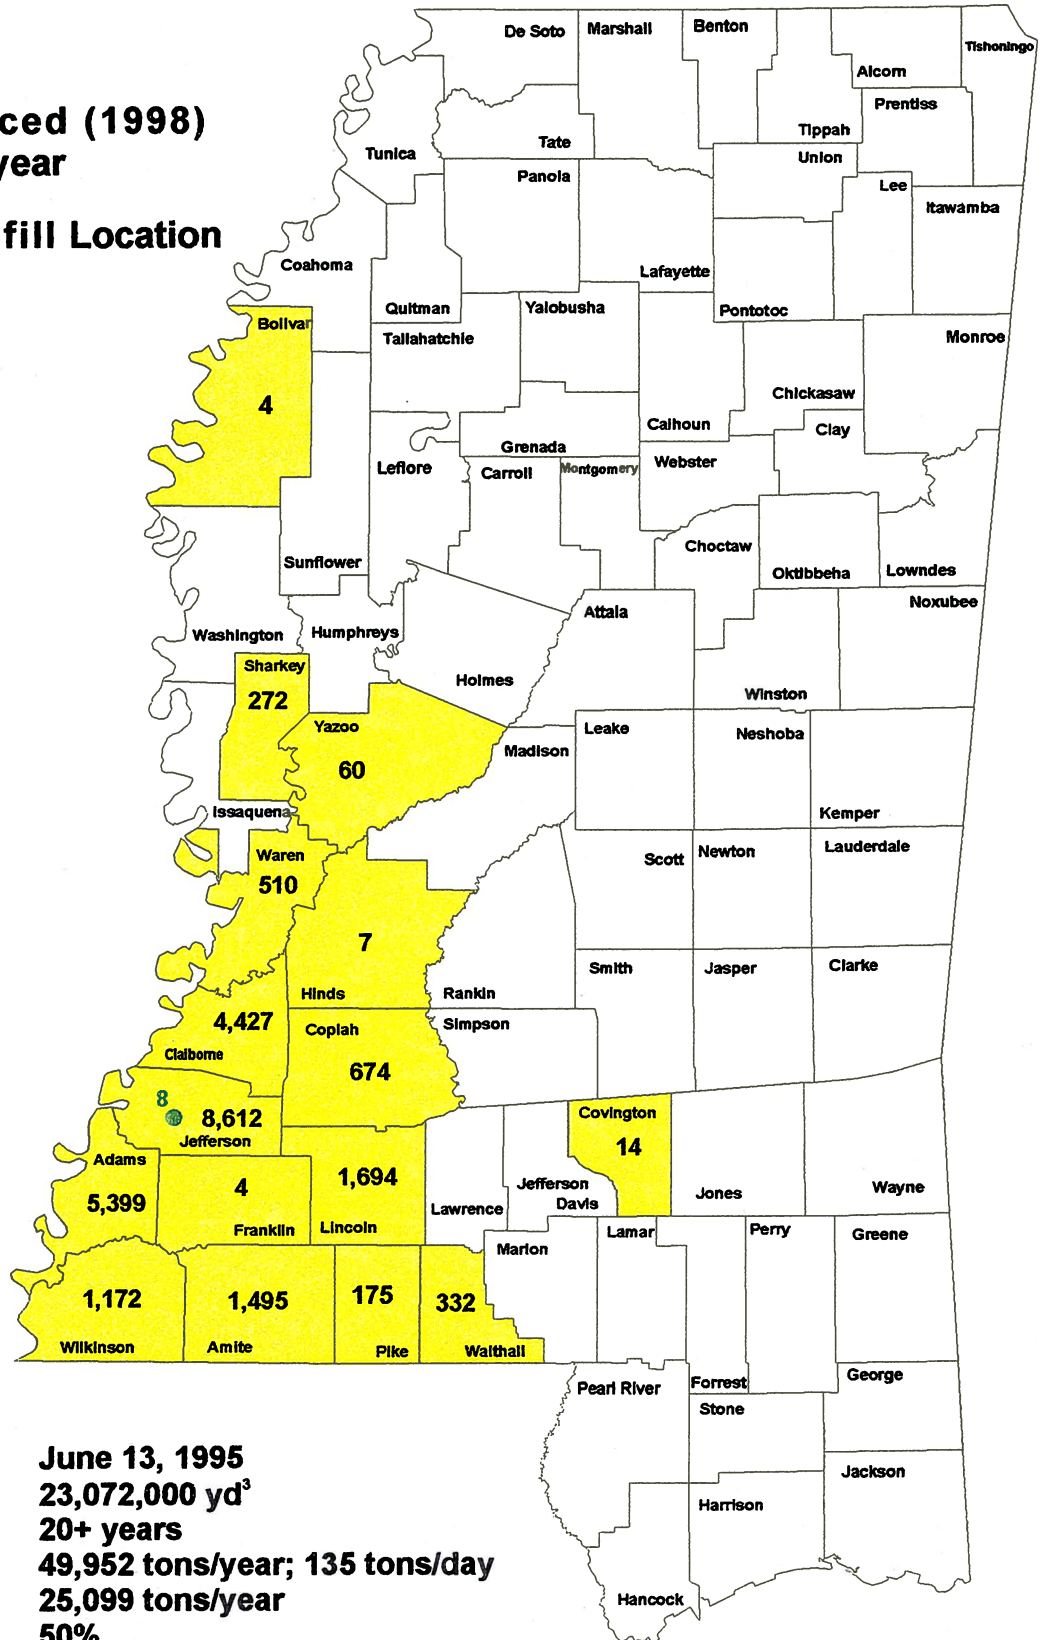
ced (1998)
year

fill Location

De Soto
Marshall
Benton
Tishomingo
Alcorn
Prentiss
Tippah
Tate
Tunica
Union
Panola
Lee
Itawamba
Coahoma
Lafayette
Quitman
Yalobusha
Pontotoc
Bolivar
4
Tallahatchie
Monroe
Chickasaw
Calhoun
Clay
Grenada
Leflore
Carroll
Montgomery
Webster
Sunflower
Choctaw
Oktibbeha
Lowndes
Attala
Noxubee
Washington
Humphreys
Sharkey
272
Holmes
Winston
Yazoo
60
Leake
Neshoba
Madison
Issaquena
Kemper
Waren
510
Scott
Newton
Lauderdale
7
Smith
Jasper
Clarke
Hinds
Rankin
4,427
Copiah
Simpson
Claiborne
674
8
8,612
Jefferson
Covington
14
Adams
4
1,694
Jefferson Davis
5,399
Jones
Wayne
Lawrence
Franklin
Lincoln
Lamar
Perry
Greene
Marion
1,172
1,495
175
332
Wilkinson
Amite
Pike
Walthall
Pearl River
Forrest
George
Stone
Jackson
Harrison
Hancock

June 13, 1995
23,072,000 yd$^3$
20+ years
49,952 tons/year; 135 tons/day
25,099 tons/year
50%